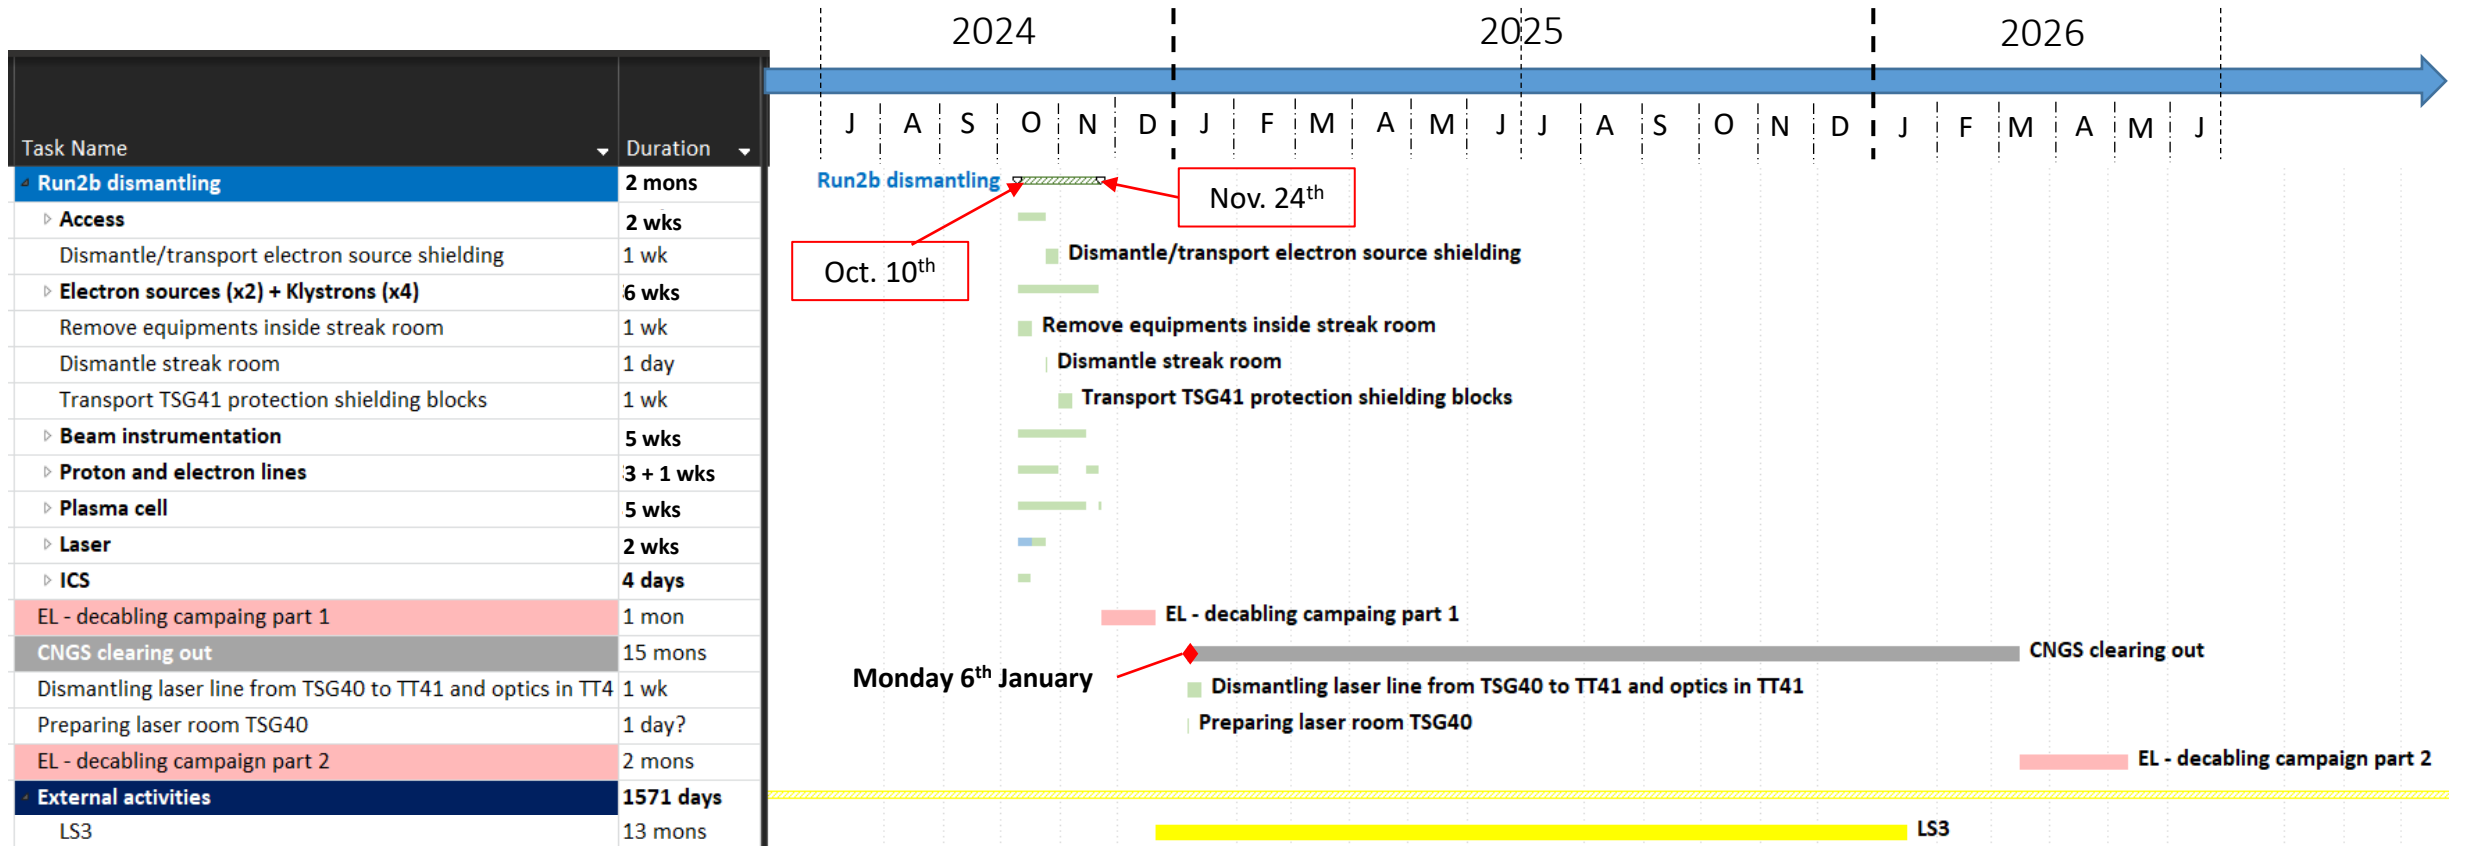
| Task Name | Duration |
|---|---|
| Run2b dismantling | 2 mons |
| Access | 2 wks |
| Dismantle/transport electron source shielding | 1 wk |
| Electron sources (x2) + Klystrons (x4) | 6 wks |
| Remove equipments inside streak room | 1 wk |
| Dismantle streak room | 1 day |
| Transport TSG41 protection shielding blocks | 1 wk |
| Beam instrumentation | 5 wks |
| Proton and electron lines | 3 + 1 wks |
| Plasma cell | 5 wks |
| Laser | 2 wks |
| ICS | 4 days |
| EL - decabling campaing part 1 | 1 mon |
| CNGS clearing out | 15 mons |
| Dismantling laser line from TSG40 to TT41 and optics in TT4 | 1 wk |
| Preparing laser room TSG40 | 1 day? |
| EL - decabling campaign part 2 | 2 mons |
| External activities | 1571 days |
| LS3 | 13 mons |

2024 2025 2026

J A S O N D J F M A M J J A S O N D J F M A M J

Run2b dismantling

Nov. 24$^{th}$

Oct. 10$^{th}$

Dismantle/transport electron source shielding

Remove equipments inside streak room

Dismantle streak room

Transport TSG41 protection shielding blocks

EL - decabling campaing part 1

CNGS clearing out

Monday 6$^{th}$ January

Dismantling laser line from TSG40 to TT41 and optics in TT41

Preparing laser room TSG40

EL - decabling campaign part 2

LS3